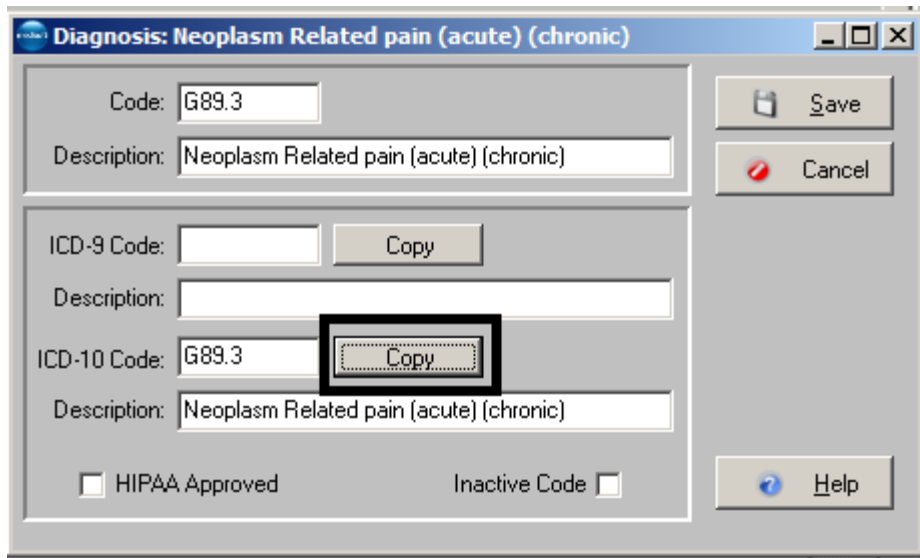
Diagnosis: Neoplasm Related pain (acute) (chronic)

Code: G89.3

Description: Neoplasm Related pain (acute) (chronic)

Save

Cancel

ICD-9 Code:

Copy

Description:

ICD-10 Code: G89.3

Copy

Description: Neoplasm Related pain (acute) (chronic)

HIPAA Approved

Inactive Code

Help